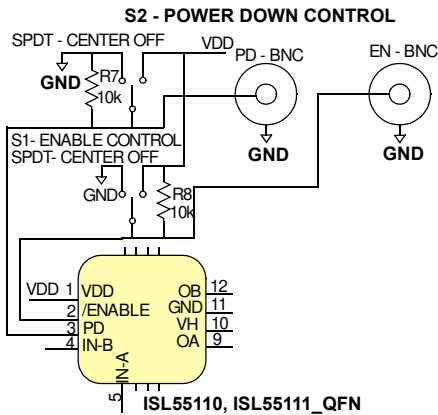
S2 - POWER DOWN CONTROL

SPDT - CENTER OFF

VDD

PD - BNC

EN - BNC

GND

R7

10k

S1- ENABLE CONTROL

SPDT- CENTER OFF

GND

GND

GND

R8

10k

VDD 1

VDD

2

/ENABLE

3

PD

4

IN-B

IN-A

5

OB

12

GND

11

VH

10

OA

9

ISL55110, ISL55111_QFN